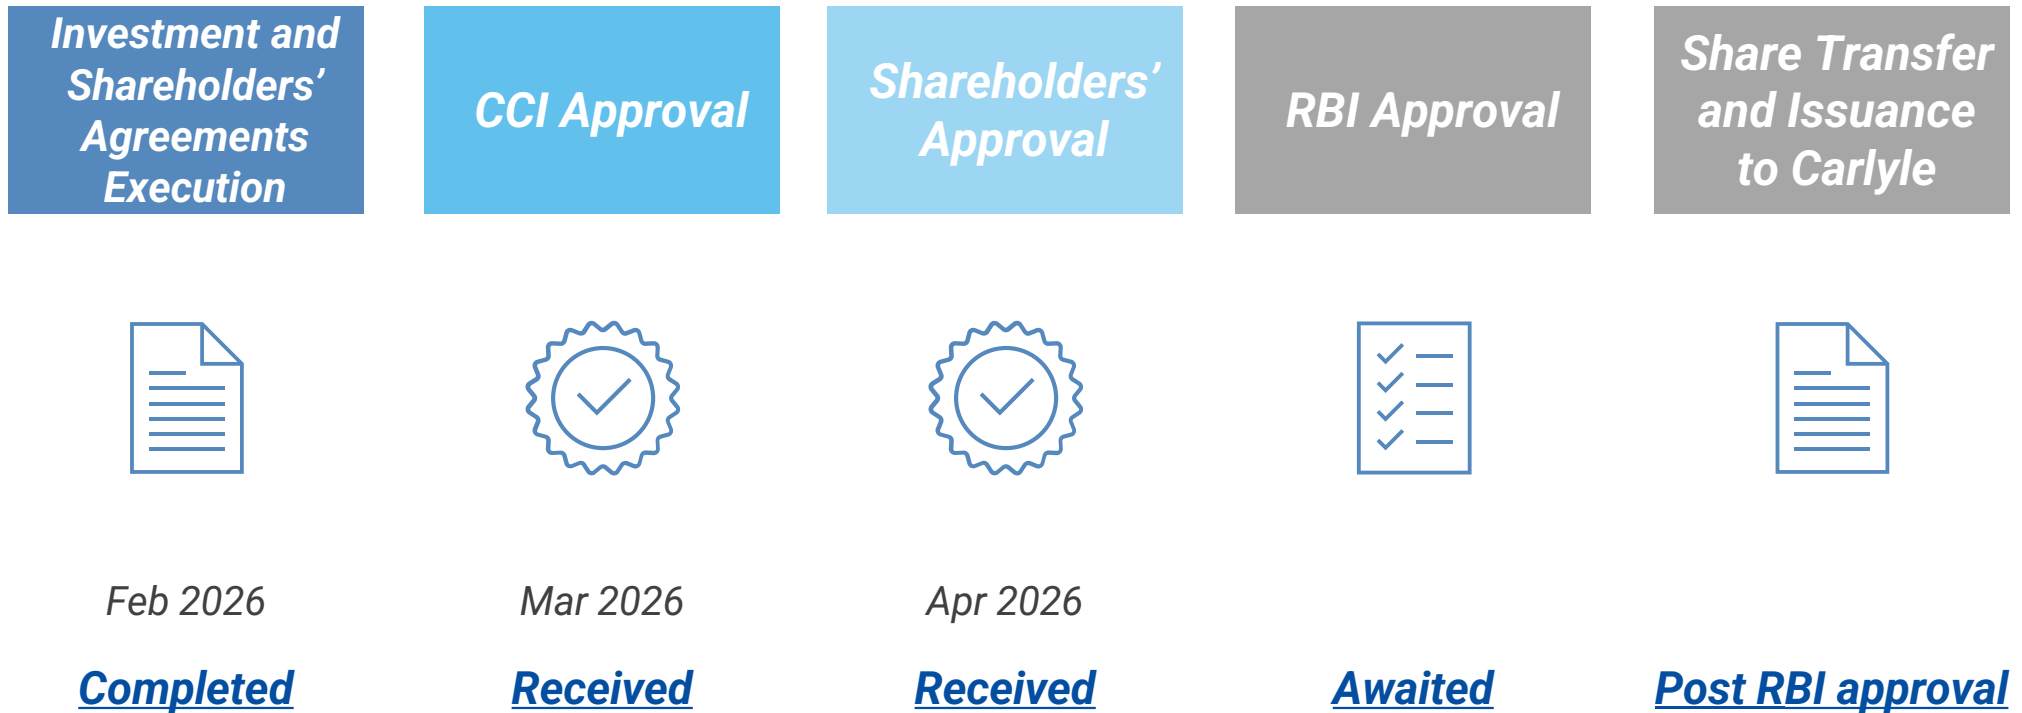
Investment and Shareholders' Agreements Execution

CCI Approval

Shareholders' Approval

RBI Approval

Share Transfer and Issuance to Carlyle

Feb 2026

Completed

Mar 2026

Received

Apr 2026

Received

Awaited

Post RBI approval